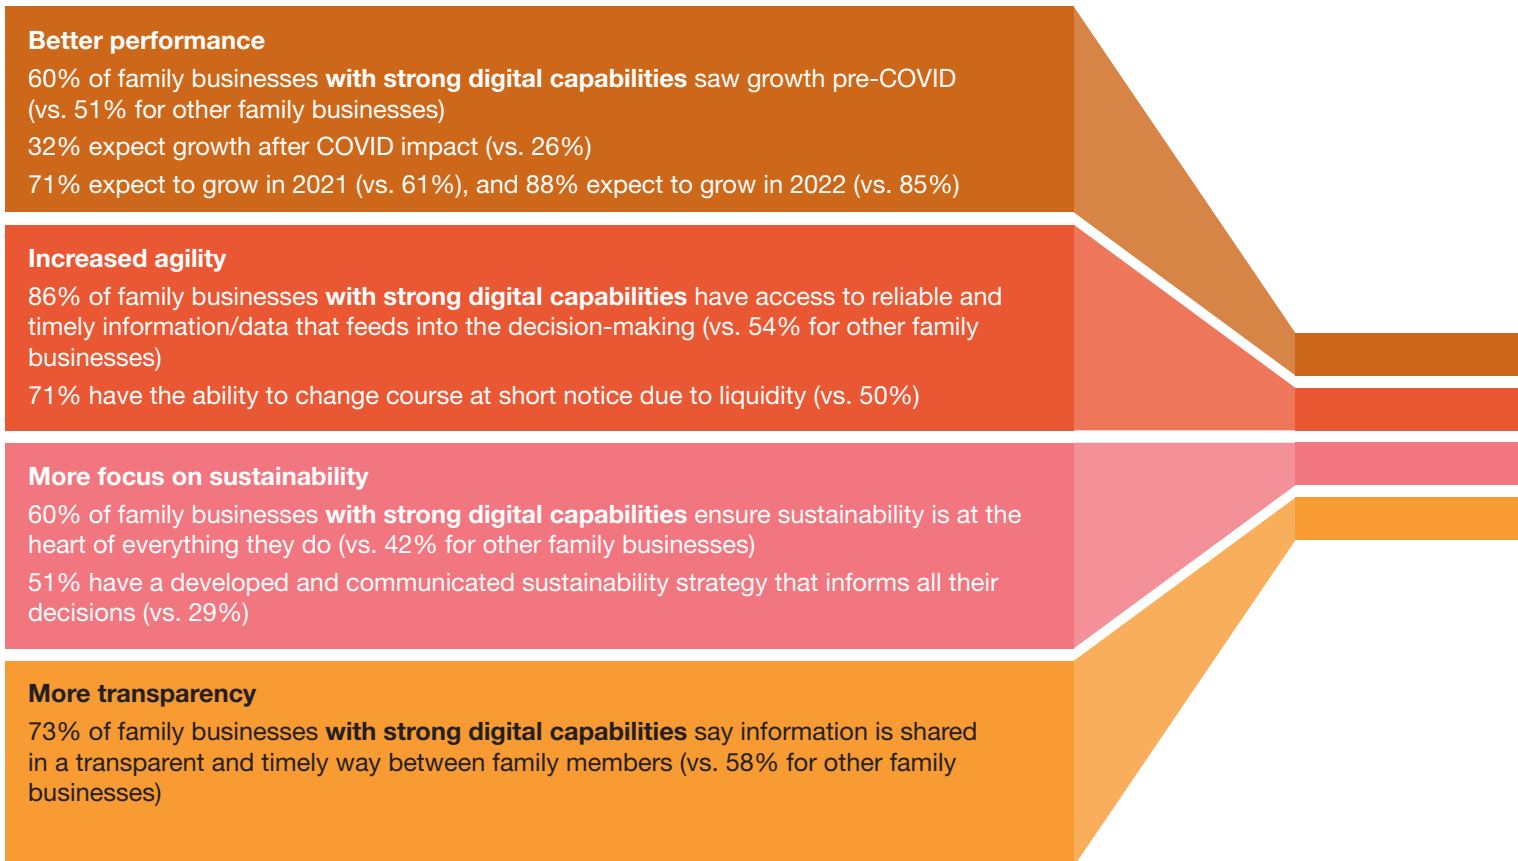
Better performance

60% of family businesses with strong digital capabilities saw growth pre-COVID (vs. 51% for other family businesses)

32% expect growth after COVID impact (vs. 26%)

71% expect to grow in 2021 (vs. 61%), and 88% expect to grow in 2022 (vs. 85%)

Increased agility

86% of family businesses with strong digital capabilities have access to reliable and timely information/data that feeds into the decision-making (vs. 54% for other family businesses)

71% have the ability to change course at short notice due to liquidity (vs. 50%)

More focus on sustainability

60% of family businesses with strong digital capabilities ensure sustainability is at the heart of everything they do (vs. 42% for other family businesses)

51% have a developed and communicated sustainability strategy that informs all their decisions (vs. 29%)

More transparency

73% of family businesses with strong digital capabilities say information is shared in a transparent and timely way between family members (vs. 58% for other family businesses)